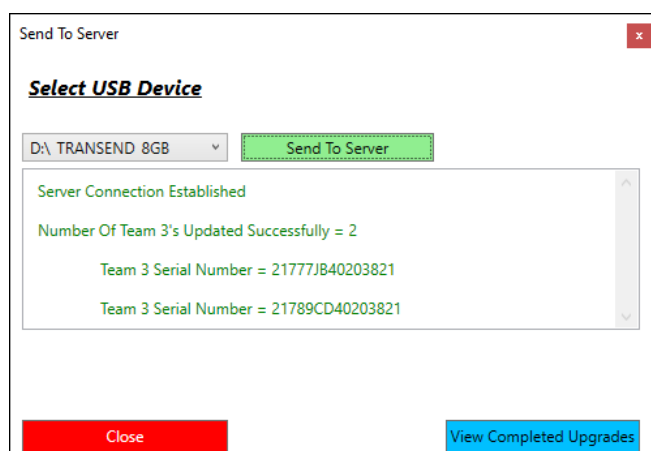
Send To Server

x

Select USB Device

D:\ TRANSEND 8GB

Send To Server

Server Connection Established

Number Of Team 3's Updated Successfully = 2

Team 3 Serial Number = 21777JB40203821

Team 3 Serial Number = 21789CD40203821

Close

View Completed Upgrades